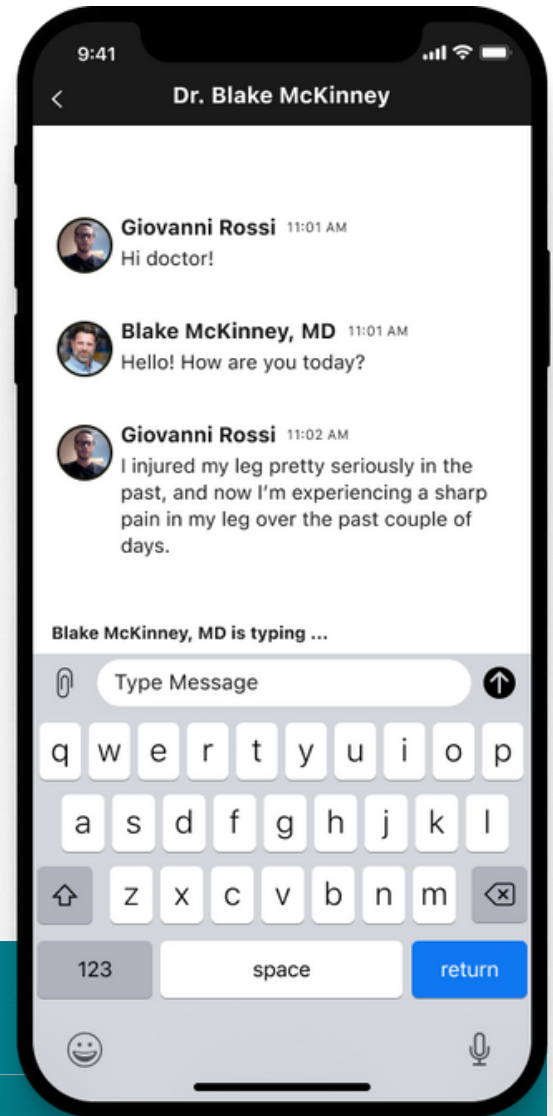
9:41

<

Dr. Blake McKinney

Giovanni Rossi 11:01 AM
Hi doctor!

Blake McKinney, MD 11:01 AM
Hello! How are you today?

Giovanni Rossi 11:02 AM
I injured my leg pretty seriously in the past, and now I'm experiencing a sharp pain in my leg over the past couple of days.

Blake McKinney, MD is typing ...

Type Message

q w e r t y u i o p
a s d f g h j k l
z x c v b n m
123 space return